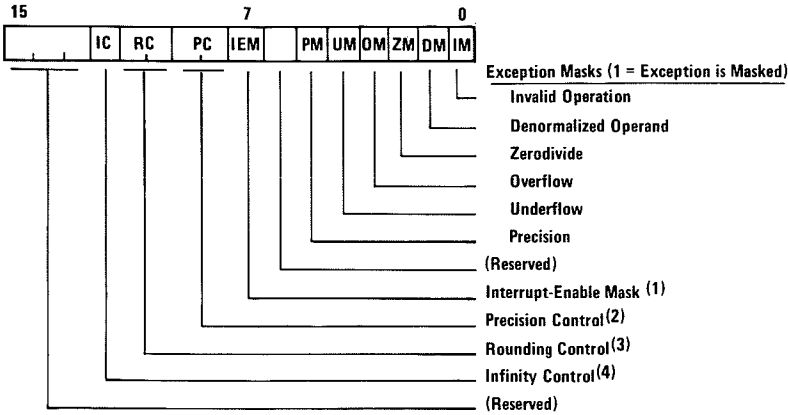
15
7
0
IC RC PC IEM PM UM OM ZM DM IM

Exception Masks (1 = Exception is Masked)
Invalid Operation
Denormalized Operand
Zerodivide
Overflow
Underflow
Precision
(Reserved)
Interrupt-Enable Mask $^{(1)}$
Precision Control$^{(2)}$
Rounding Control$^{(3)}$
Infinity Control$^{(4)}$
(Reserved)